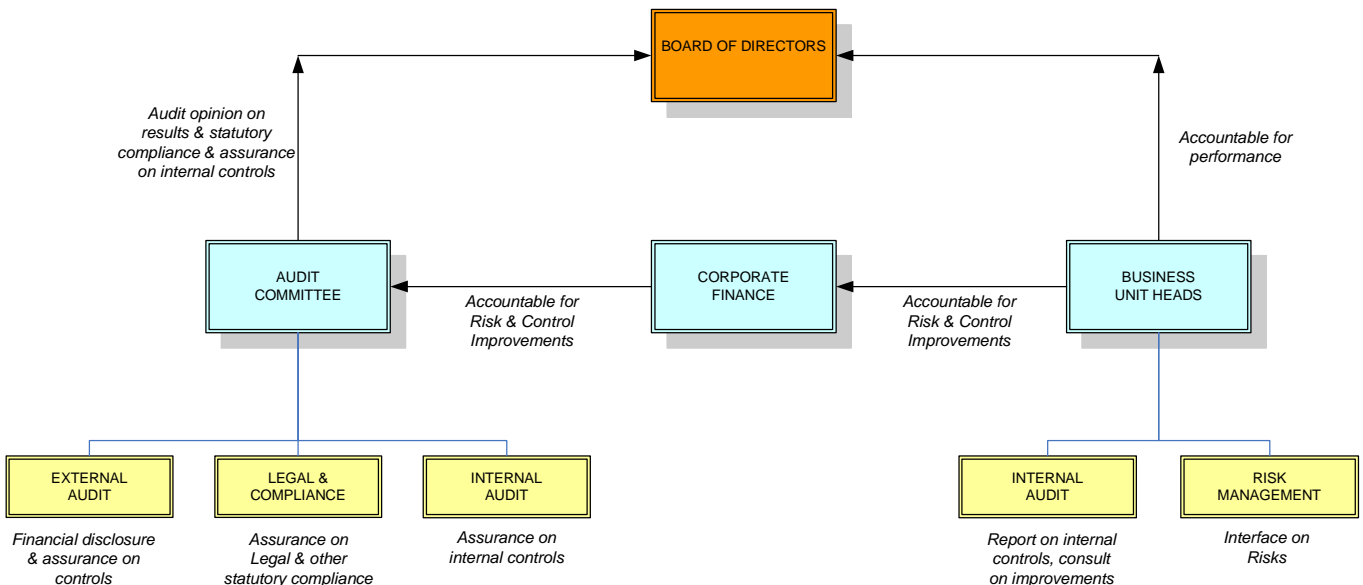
BOARD OF DIRECTORS

Audit opinion on results & statutory compliance & assurance on internal controls

Accountable for performance

AUDIT COMMITTEE

Accountable for Risk & Control Improvements

CORPORATE FINANCE

Accountable for Risk & Control Improvements

BUSINESS UNIT HEADS

EXTERNAL AUDIT

Financial disclosure & assurance on controls

LEGAL & COMPLIANCE

Assurance on Legal & other statutory compliance

INTERNAL AUDIT

Assurance on internal controls

INTERNAL AUDIT

Report on internal controls, consult on improvements

RISK MANAGEMENT

Interface on Risks